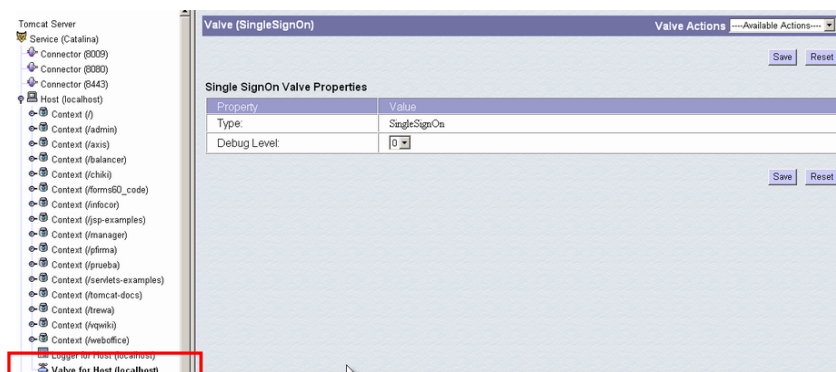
Tomcat Server
Service (Catalina)
Connector (8009)
Connector (8080)
Connector (8443)
Host (localhost)
Context (/)
Context (/admin)
Context (/axis)
Context (/balancer)
Context (/chiki)
Context (/forms60_code)
Context (/infocor)
Context (/jsp-examples)
Context (/manager)
Context (/pfirma)
Context (/prueba)
Context (/servlets-examples)
Context (/tomcat-docs)
Context (/trewa)
Context (/vqwiki)
Context (/weboffice)
Logger for Host (localhost)
Valve for Host (localhost)

Valve (SingleSignOn)

Valve Actions ----Available Actions----

Save Reset

Single SignOn Valve Properties

| Property | Value |
|---|---|
| Type: | SingleSignOn |
| Debug Level: | 0 |

Save Reset